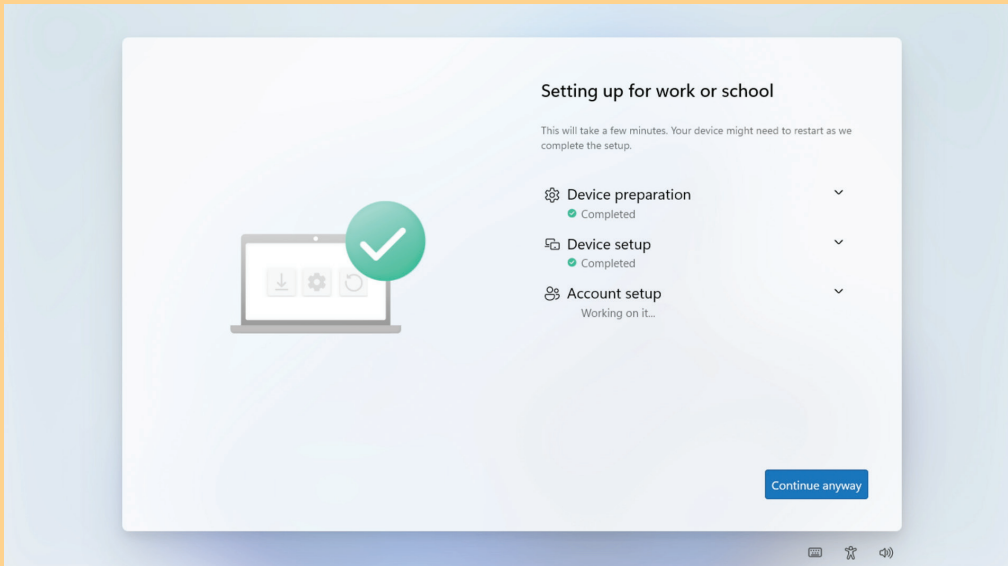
Setting up for work or school

This will take a few minutes. Your device might need to restart as we complete the setup.

Device preparation
Completed

Device setup
Completed

Account setup
Working on it...

Continue anyway